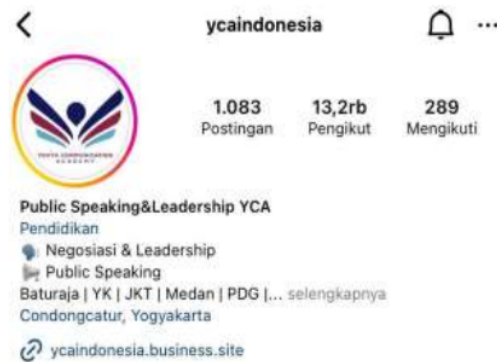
<
ycaindonesia
...

YOUTH COMMUNICATION ACADEMY

1.083
Postingan

13,2rb
Pengikut

289
Mengikuti

Public Speaking&Leadership YCA
Pendidikan
Negosiasi & Leadership
Public Speaking
Baturaja | YK | JKT | Medan | PDG |... selengkapnya
Condongcatur, Yogyakarta

ycaindonesia.business.site